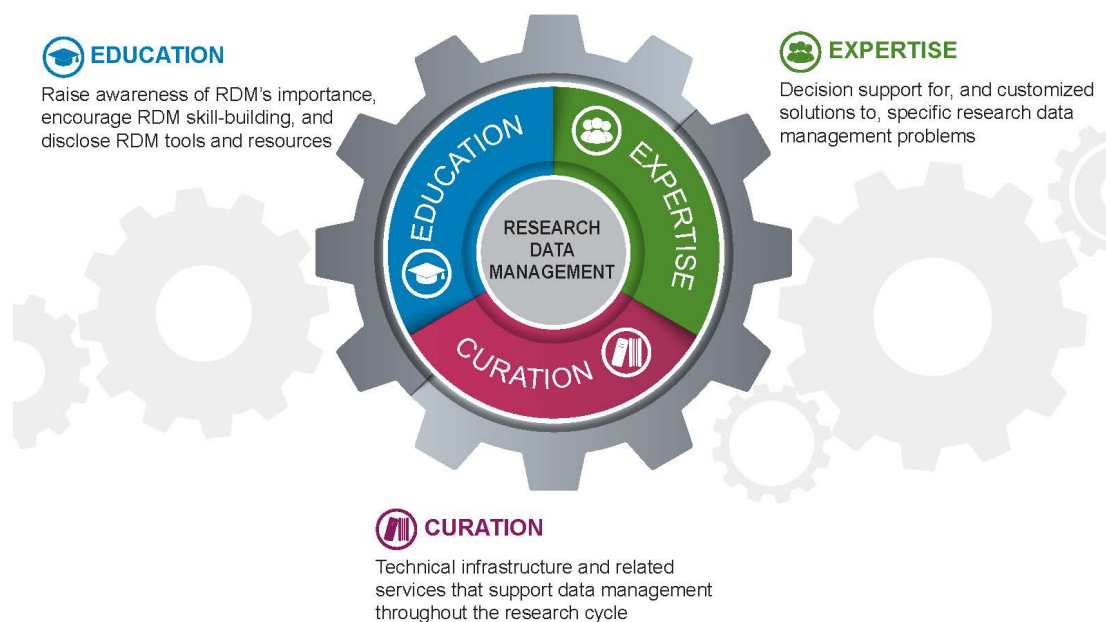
EDUCATION
Raise awareness of RDM's importance, encourage RDM skill-building, and disclose RDM tools and resources

EXPERTISE
Decision support for, and customized solutions to, specific research data management problems

EDUCATION

EXPERTISE

RESEARCH DATA MANAGEMENT

CURATION

CURATION
Technical infrastructure and related services that support data management throughout the research cycle